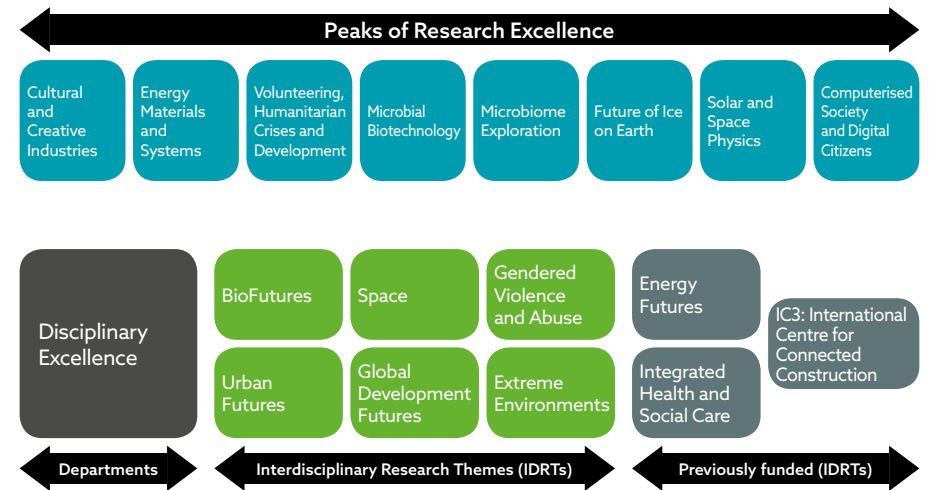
Peaks of Research Excellence

Cultural and Creative Industries

Energy Materials and Systems

Volunteering, Humanitarian Crises and Development

Microbial Biotechnology

Microbiome Exploration

Future of Ice on Earth

Solar and Space Physics

Computerised Society and Digital Citizens

Disciplinary Excellence

BioFutures

Space

Gendered Violence and Abuse

Urban Futures

Global Development Futures

Extreme Environments

Energy Futures

Integrated Health and Social Care

IC3: International Centre for Connected Construction

Departments

Interdisciplinary Research Themes (IDRTs)

Previously funded (IDRTs)